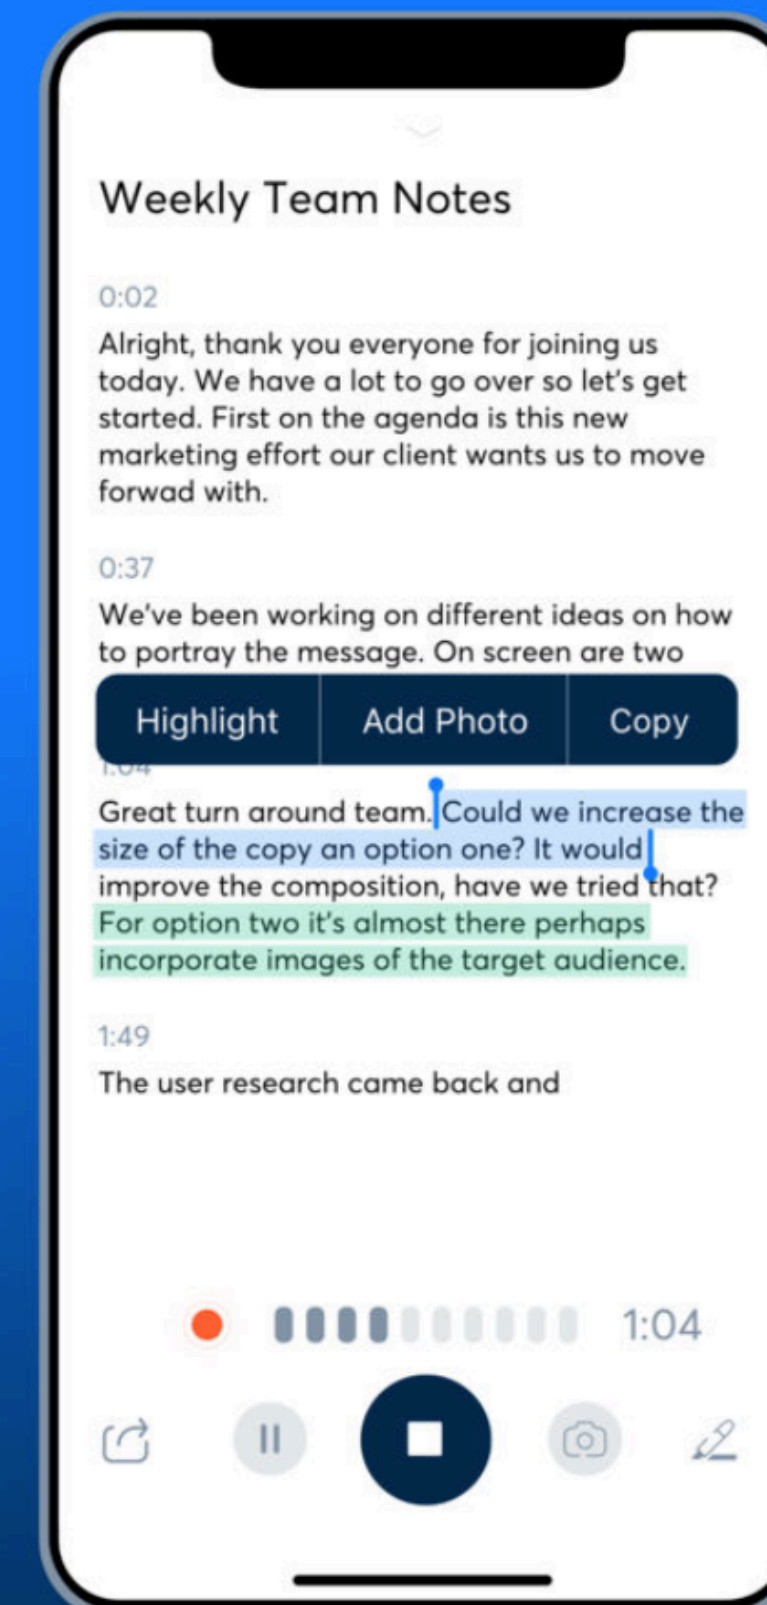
Weekly Team Notes

0:02

Alright, thank you everyone for joining us today. We have a lot to go over so let's get started. First on the agenda is this new marketing effort our client wants us to move forwad with.

0:37

We've been working on different ideas on how to portray the message. On screen are two

Highlight | Add Photo | Copy

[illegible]

Great turn around team. Could we increase the size of the copy an option one? It would improve the composition, have we tried that? For option two it's almost there perhaps incorporate images of the target audience.

1:49

The user research came back and

1:04